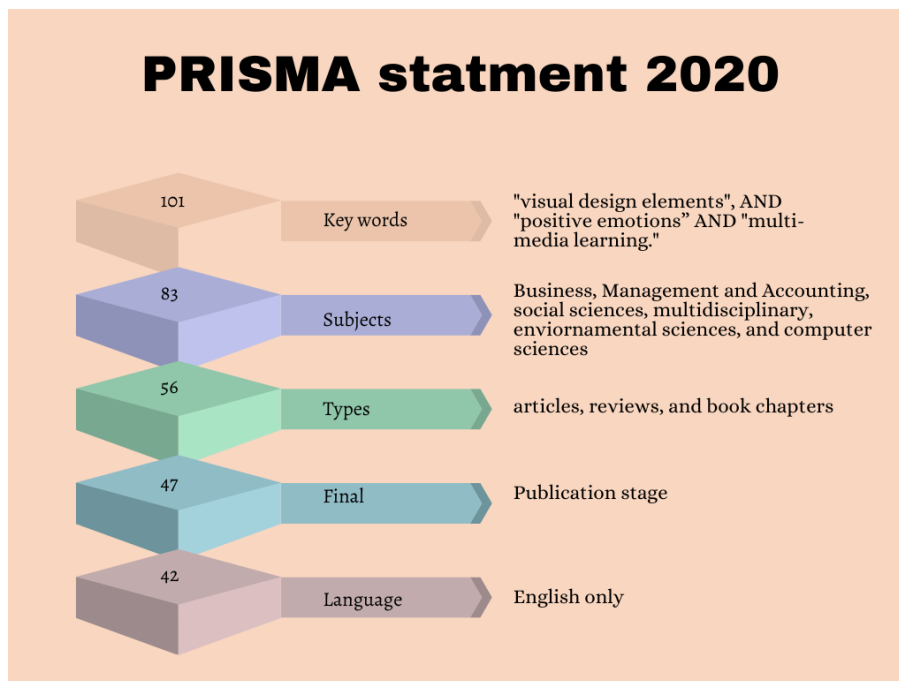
PRISMA statment 2020

101

Key words

"visual design elements", AND "positive emotions" AND "multimedia learning."

83

Subjects

Business, Management and Accounting, social sciences, multidisciplinary, enviornamental sciences, and computer sciences

56

Types

articles, reviews, and book chapters

47

Final

Publication stage

42

Language

English only